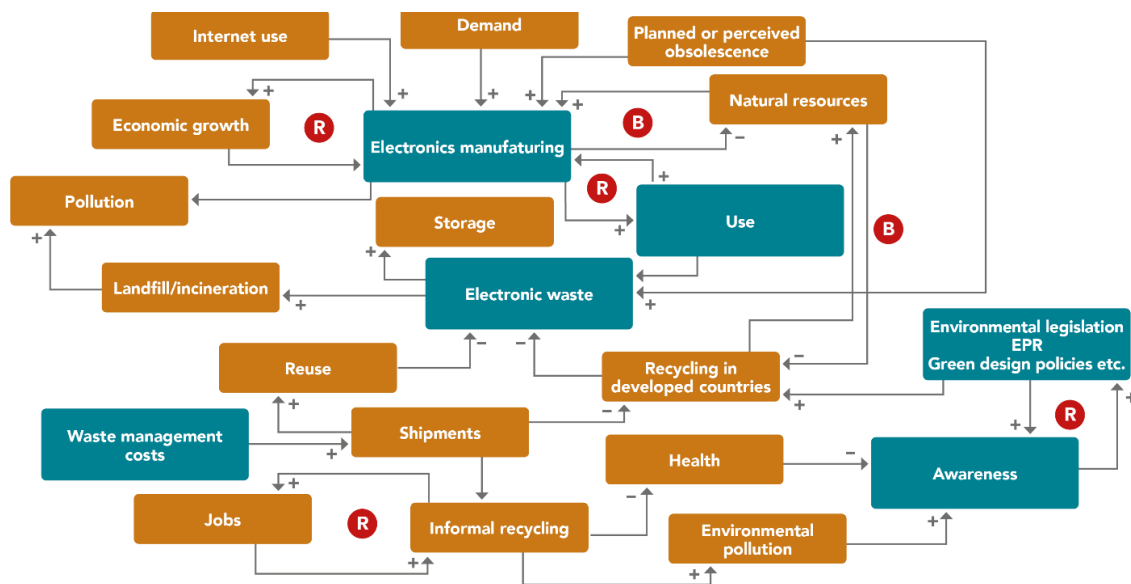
Internet use

Demand

Planned or perceived obsolescence

Natural resources

Economic growth

R

Electronics manufaturing

B

Pollution

R

Use

Storage

B

Landfill/incineration

Electronic waste

Environmental legislation
EPR
Green design policies etc.

Reuse

Recycling in developed countries

R

Waste management costs

Shipments

Health

Awareness

Jobs

R

Informal recycling

Environmental pollution

+ + + + + + + − + + + + + + + − − − − + − + + − + − + + + + + +